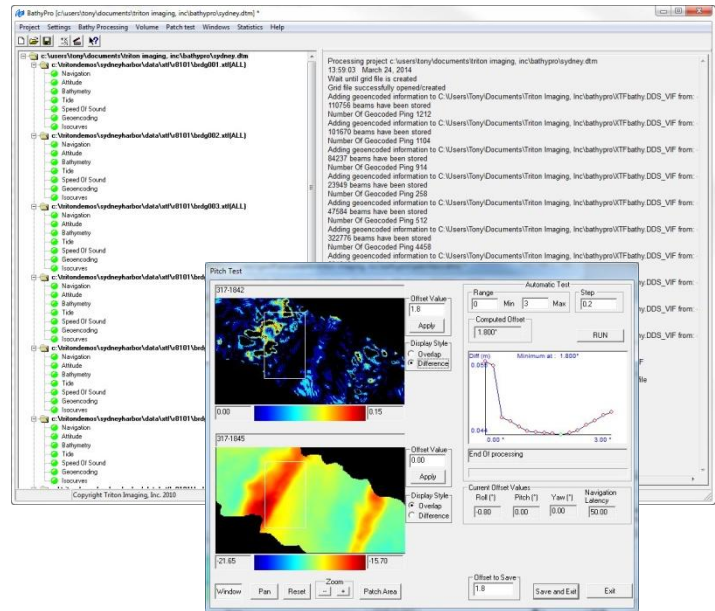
BathyPro [c:\users\tony\documents\triton imaging, inc\bathypro\sydney.dtm] *

Project Settings Bathy Processing Volume Patch test Windows Statistics Help

c:\users\tony\documents\triton imaging, inc\bathypro\sydney.dtm
c:\tritondemos\sydneyharbor\data\xtf\0101\bedg001.xtf(ALL)
Navigation
Attitude
Bathymetry
Tide
Speed Of Sound
Geoencoding
Isocurves
c:\tritondemos\sydneyharbor\data\xtf\0101\bedg002.xtf(ALL)
Navigation
Attitude
Bathymetry
Tide
Speed Of Sound
Geoencoding
Isocurves
c:\tritondemos\sydneyharbor\data\xtf\0101\bedg003.xtf(ALL)
Navigation
Attitude
Bathymetry
Tide
Speed Of Sound
Geoencoding
Isocurves
c:\tritondemos\sydneyharbor\data\xtf\0101\bedg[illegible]
Navigation
Attitude
Bathymetry
Tide
Speed Of Sound
Geoencoding
Isocurves
c:\tritondemos\sydneyharbor\data\xtf\0101\bedg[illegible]
Navigation
Attitude
Bathymetry
Tide
Speed Of Sound
Geoencoding
Isocurves
c:\tritondemos\sydneyharbor\data\xtf\0101\bedg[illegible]
Navigation
Attitude
Bathymetry
Tide
Speed Of Sound
Geoencoding
Isocurves

Copyright Triton Imaging, Inc. 2010

Processing project c:\users\tony\documents\triton imaging, inc\bathypro\sydney.dtm
13:59:03 March 24, 2014
Wait until grid file is created
Grid file successfully opened/created
Adding geoencoded information to C:\Users\Tony\Documents\Triton Imaging, Inc\bathypro\\TFbathy.DDS_VIF from:
110756 beams have been stored
Number Of Geocoded Ping 1212
Adding geoencoded information to C:\Users\Tony\Documents\Triton Imaging, Inc\bathypro\\TFbathy.DDS_VIF from:
101670 beams have been stored
Number Of Geocoded Ping 1104
Adding geoencoded information to C:\Users\Tony\Documents\Triton Imaging, Inc\bathypro\\TFbathy.DDS_VIF from:
84237 beams have been stored
Number Of Geocoded Ping 914
Adding geoencoded information to C:\Users\Tony\Documents\Triton Imaging, Inc\bathypro\\TFbathy.DDS_VIF from:
23949 beams have been stored
Number Of Geocoded Ping 258
Adding geoencoded information to C:\Users\Tony\Documents\Triton Imaging, Inc\bathypro\\TFbathy.DDS_VIF from:
47584 beams have been stored
Number Of Geocoded Ping 512
Adding geoencoded information to C:\Users\Tony\Documents\Triton Imaging, Inc\bathypro\\TFbathy.DDS_VIF from:
322776 beams have been stored
Number Of Geocoded Ping 4458
Adding geoencoded information to C:\Users\Tony\Documents\Triton Imaging, Inc\bathypro\\TFbathy.DDS_VIF from:
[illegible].DDS_VIF from:
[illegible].DDS_VIF from:
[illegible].DDS_VIF from:

Pitch Test
317-1842
Offset Value
1.8
Apply
Display Style
Overlap
Difference
0.00
0.15
317-1845
Offset Value
0.00
Apply
Display Style
Overlap
Difference
-21.65
-15.70

Automatic Test
Range
0
Min
3
Max
Step
0.2
Computed Offset
1.800°
RUN
Diff (m)
Minimum at : 1.800°
0.058
0.044
0.00 °
3.00 °
End Of processing

Current Offset Values
Roll (°)
-0.80
Pitch (°)
0.00
Yaw (°)
0.00
Navigation Latency
50.00

Window Pan Reset Zoom - + Patch Area
Offset to Save
1.8
Save and Exit
Exit